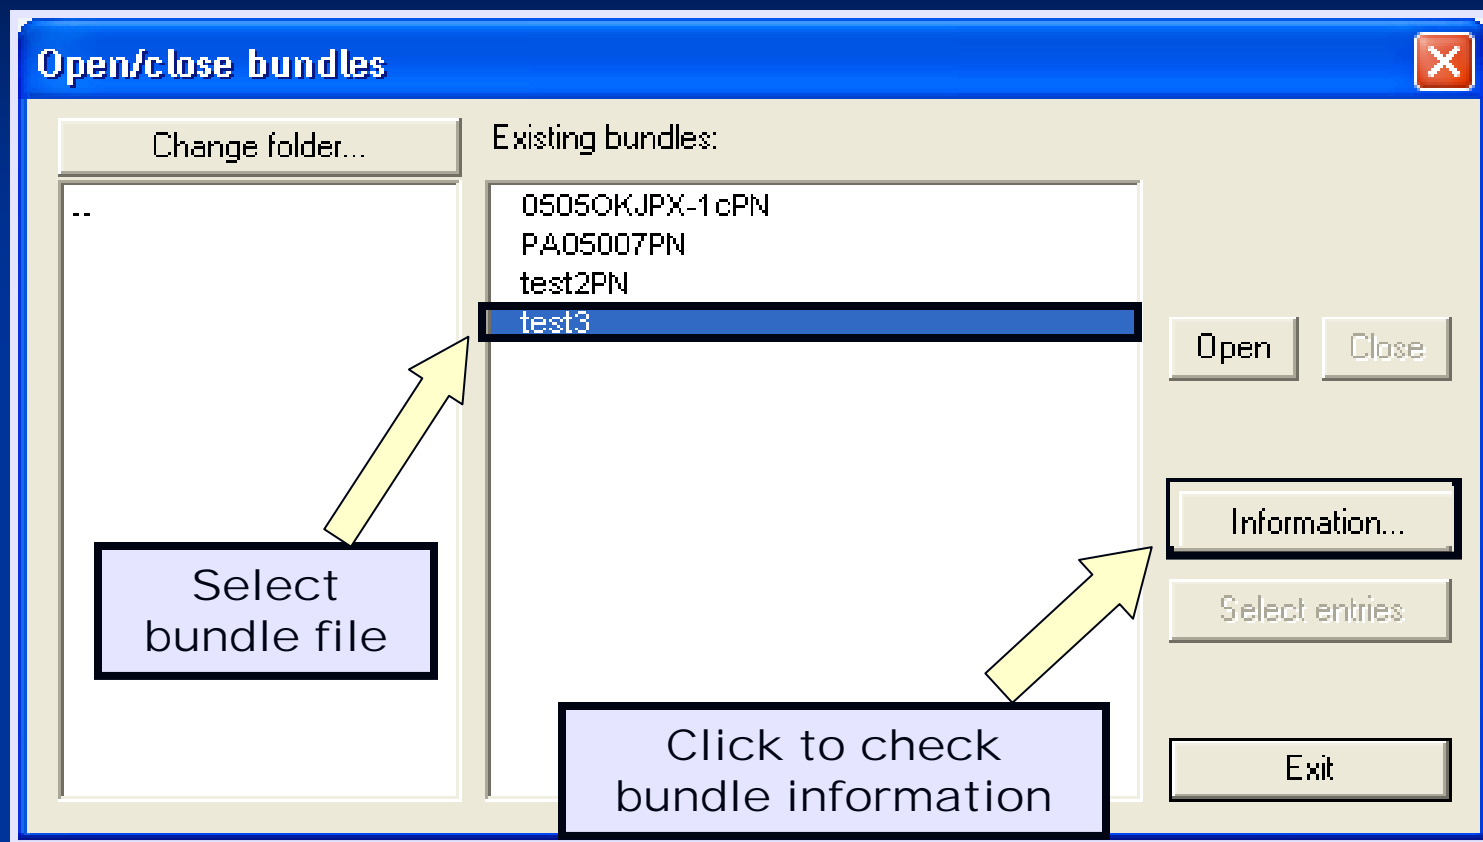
Open/close bundles

Change folder...

..

Existing bundles:

0505OKJPX-1cPN
PA05007PN
test2PN
test3

Open

Close

Information...

Select entries

Exit

Select bundle file

Click to check bundle information